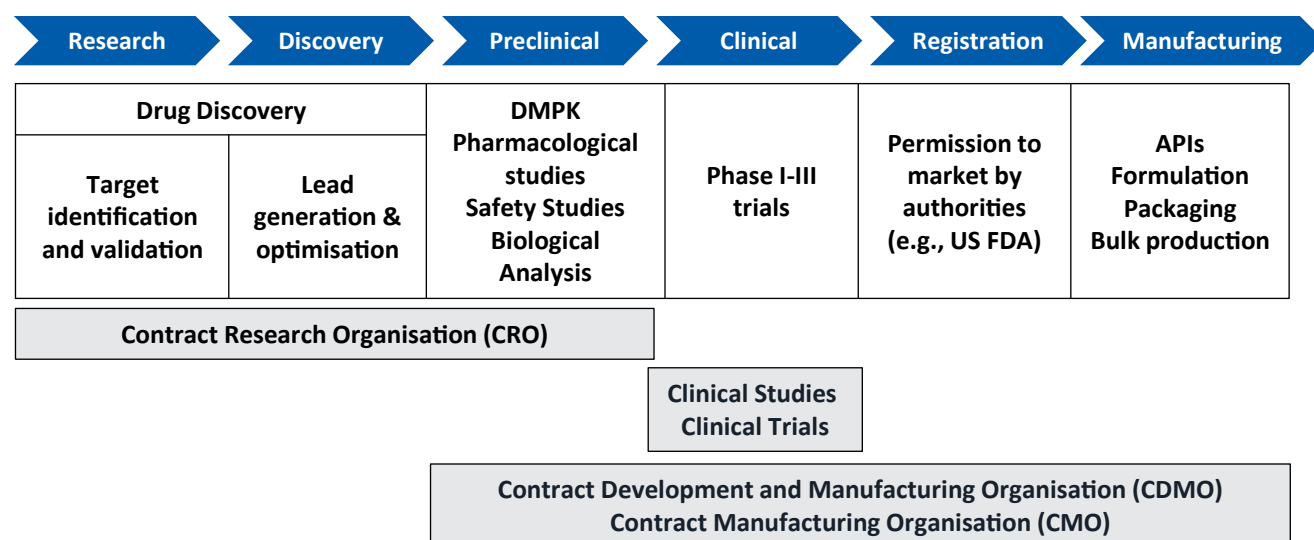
Research Discovery Preclinical Clinical Registration Manufacturing

| Drug Discovery | | DMPK Pharmacological studies Safety Studies Biological Analysis | Phase I-III trials | Permission to market by authorities (e.g., US FDA) | APIs Formulation Packaging Bulk production |
|---|---|---|---|---|---|
| Target identification and validation | Lead generation & optimisation | | | | |

Contract Research Organisation (CRO)

Clinical Studies
Clinical Trials

Contract Development and Manufacturing Organisation (CDMO)
Contract Manufacturing Organisation (CMO)